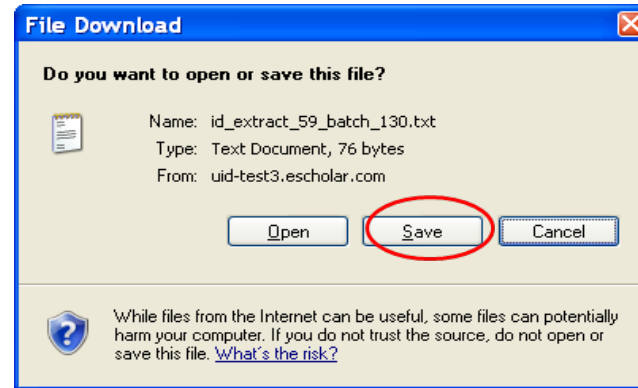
File Download

Do you want to open or save this file?

Name: id_extract_59_batch_130.txt
Type: Text Document, 76 bytes
From: uid-test3.escholar.com

Open Save Cancel

While files from the Internet can be useful, some files can potentially harm your computer. If you do not trust the source, do not open or save this file. What's the risk?